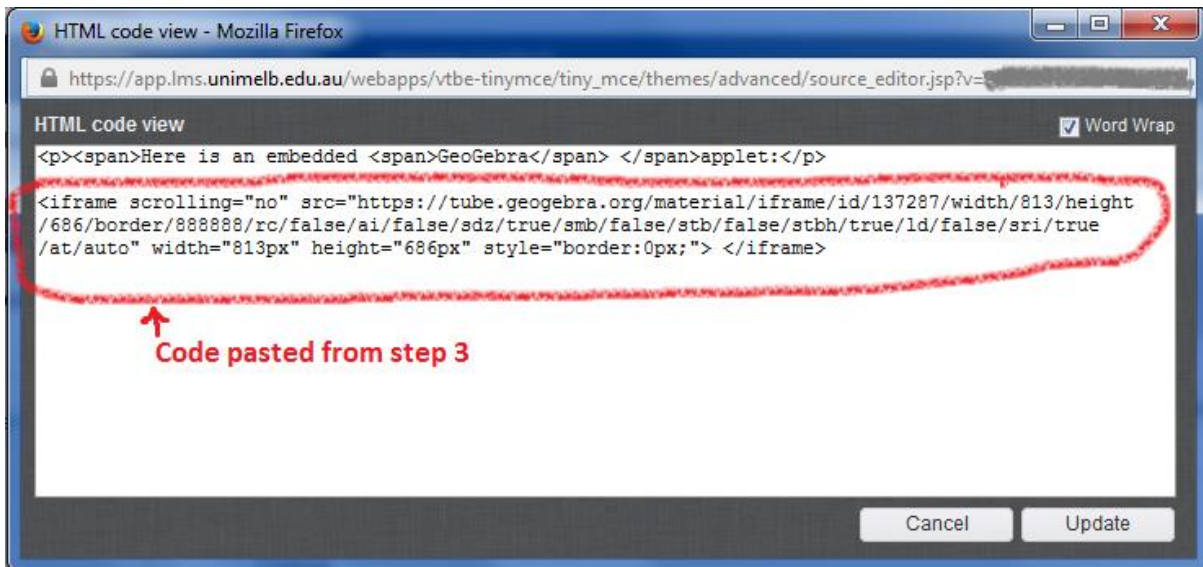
HTML code view - Mozilla Firefox

https://app.lms.unimelb.edu.au/webapps/vtbe-tinymce/tiny_mce/themes/advanced/source_editor.jsp?v=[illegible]

HTML code view

Word Wrap

<p><span>Here is an embedded <span>GeoGebra</span> </span>applet:</p>

<iframe scrolling="no" src="https://tube.geogebra.org/material/iframe/id/137287/width/813/height/686/border/888888/rc/false/ai/false/sdz/true/smb/false/stb/false/stbh/true/ld/false/sri/true/at/auto" width="813px" height="686px" style="border:0px;"> </iframe>

Code pasted from step 3

Cancel

Update